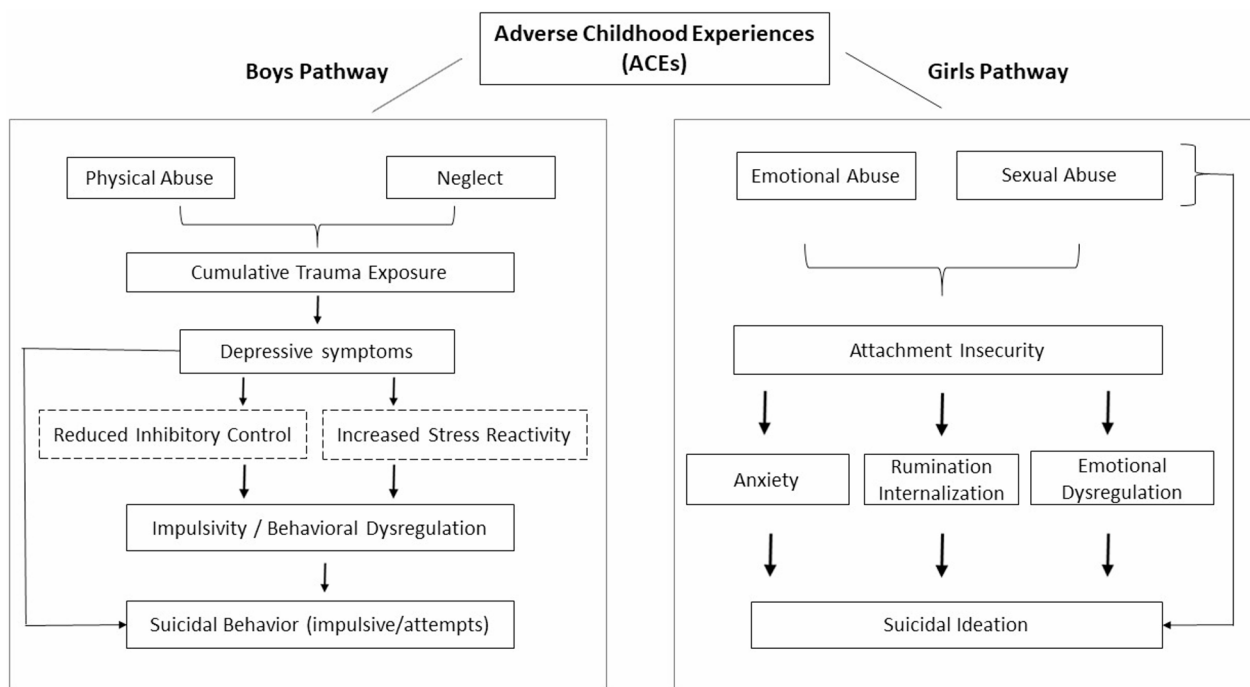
Adverse Childhood Experiences (ACEs)

Boys Pathway

Physical Abuse

Neglect

Cumulative Trauma Exposure

Depressive symptoms

Reduced Inhibitory Control

Increased Stress Reactivity

Impulsivity / Behavioral Dysregulation

Suicidal Behavior (impulsive/attempts)

Girls Pathway

Emotional Abuse

Sexual Abuse

Attachment Insecurity

Anxiety

Rumination Internalization

Emotional Dysregulation

Suicidal Ideation